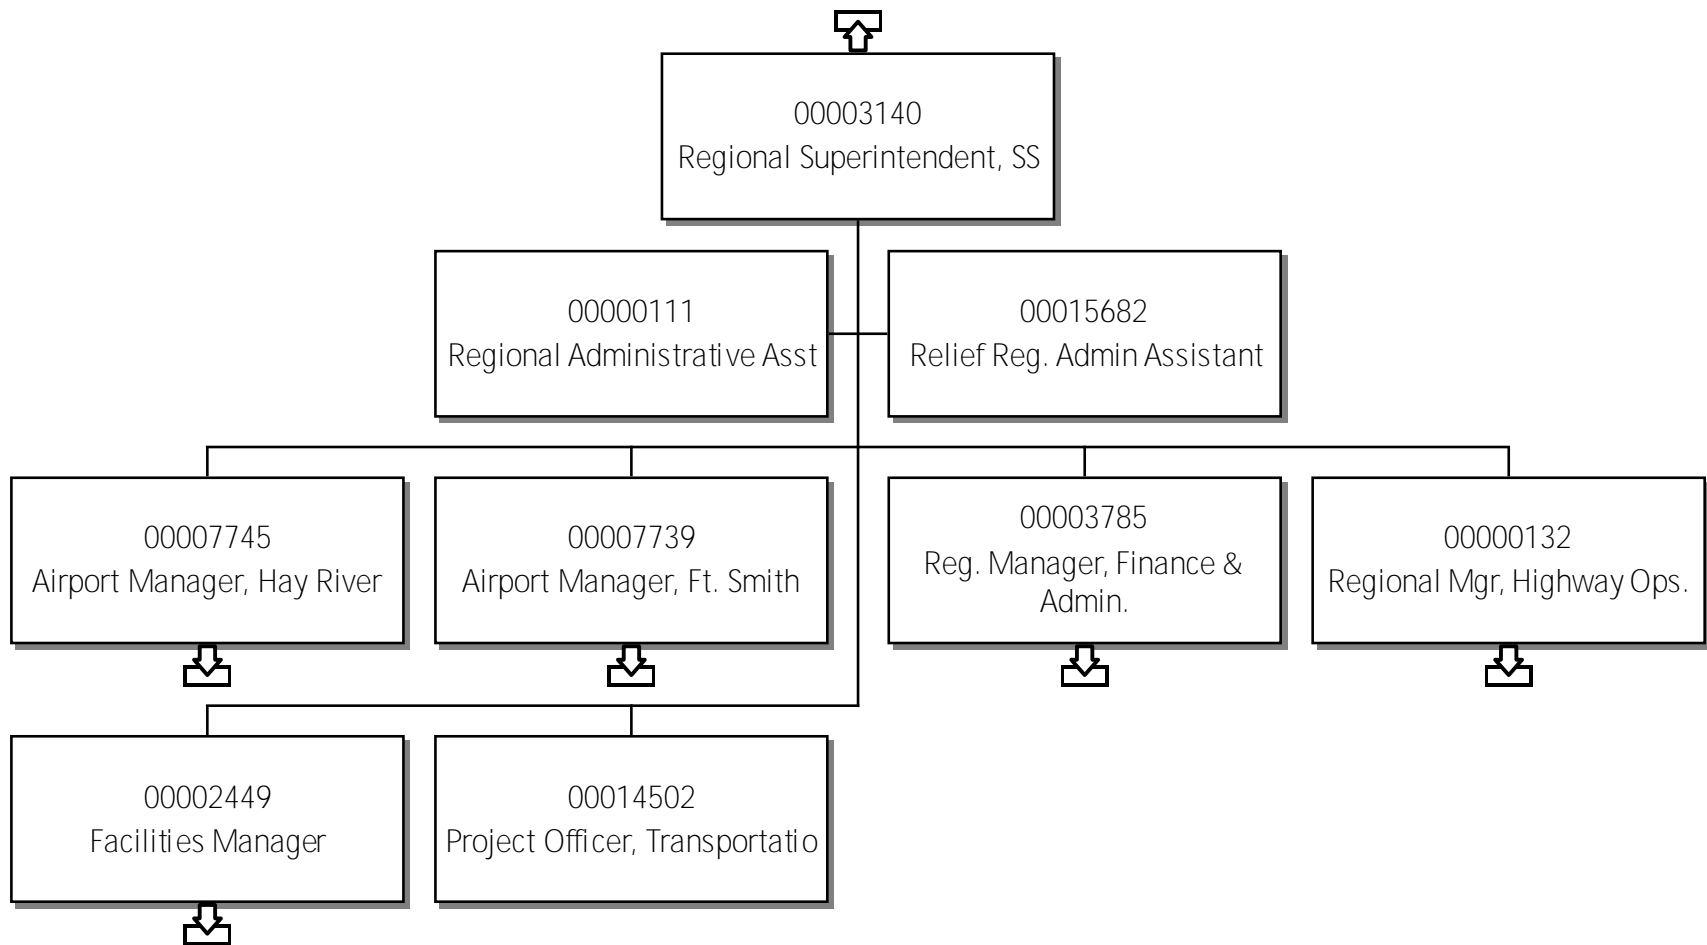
00003140
Regional Superintendent, SS

00000111
Regional Administrative Asst

00015682
Relief Reg. Admin Assistant

00007745
Airport Manager, Hay River

00007739
Airport Manager, Ft. Smith

00003785
Reg. Manager, Finance & Admin.

00000132
Regional Mgr, Highway Ops.

00002449
Facilities Manager

00014502
Project Officer, Transportatio